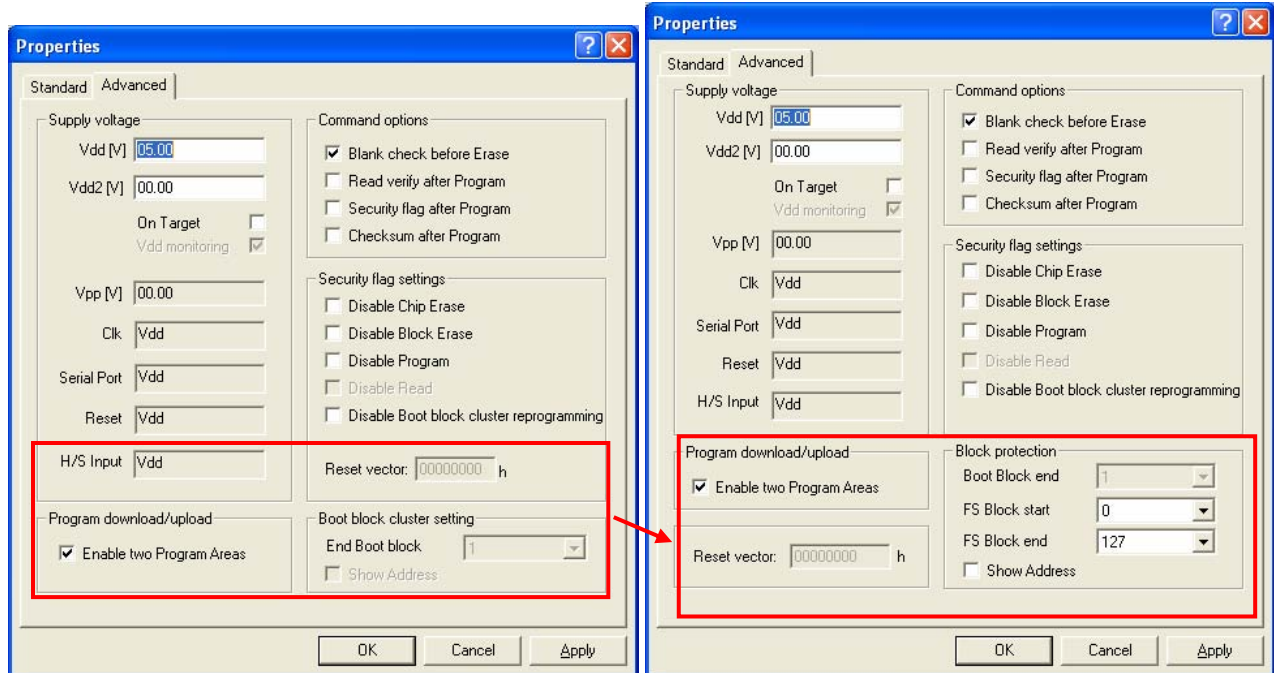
Properties

Standard Advanced

Supply voltage
Vdd [V] 05.00
Vdd2 [V] 00.00
On Target
Vdd monitoring
Vpp [V] 00.00
Clk Vdd
Serial Port Vdd
Reset Vdd
H/S Input Vdd

Command options
Blank check before Erase
Read verify after Program
Security flag after Program
Checksum after Program

Security flag settings
Disable Chip Erase
Disable Block Erase
Disable Program
Disable Read
Disable Boot block cluster reprogramming

Reset vector: 00000000 h

Program download/upload
Enable two Program Areas

Boot block cluster setting
End Boot block 1
Show Address

OK Cancel Apply

Properties

Standard Advanced

Supply voltage
Vdd [V] 05.00
Vdd2 [V] 00.00
On Target
Vdd monitoring
Vpp [V] 00.00
Clk Vdd
Serial Port Vdd
Reset Vdd
H/S Input Vdd

Command options
Blank check before Erase
Read verify after Program
Security flag after Program
Checksum after Program

Security flag settings
Disable Chip Erase
Disable Block Erase
Disable Program
Disable Read
Disable Boot block cluster reprogramming

Program download/upload
Enable two Program Areas

Reset vector: 00000000 h

Block protection
Boot Block end 1
FS Block start 0
FS Block end 127
Show Address

OK Cancel Apply